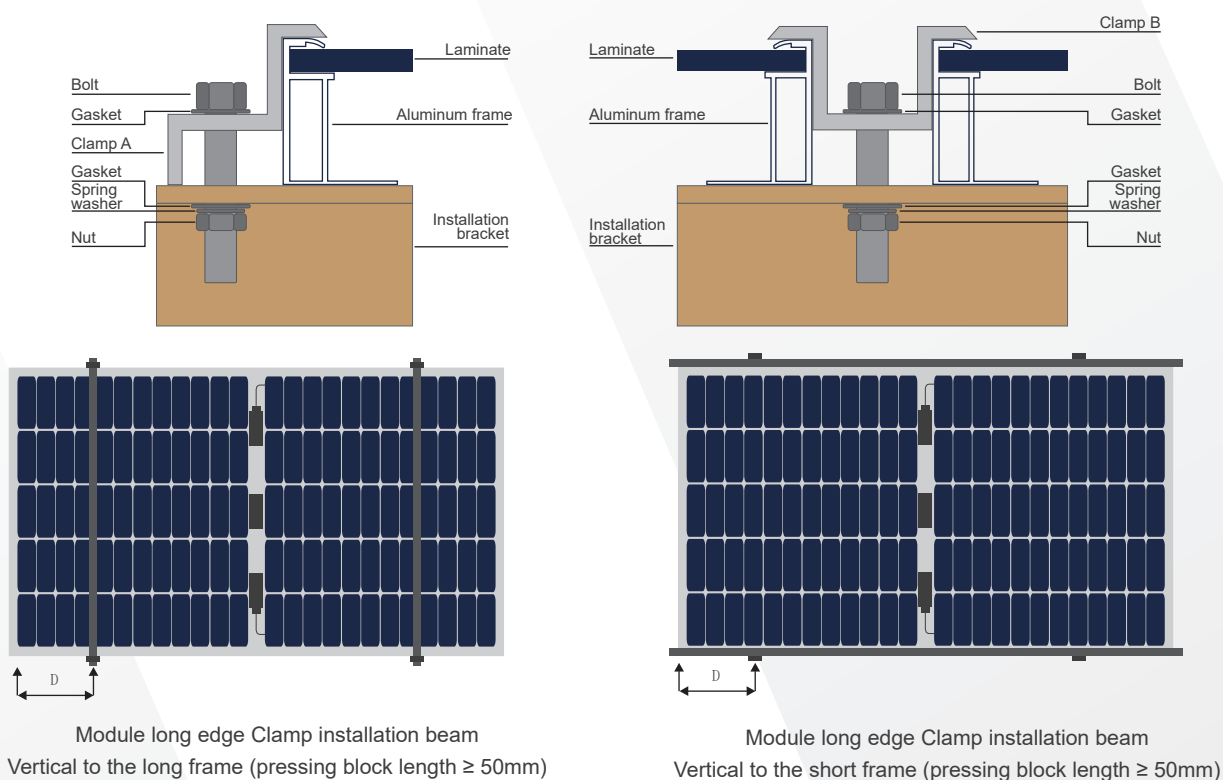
Laminate
Bolt
Gasket
Aluminum frame
Clamp A
Gasket
Spring washer
Installation bracket
Nut

Clamp B
Laminate
Bolt
Aluminum frame
Gasket
Gasket
Spring washer
Installation bracket
Nut

D

D

Module long edge Clamp installation beam
Vertical to the long frame (pressing block length ≥ 50mm)

Module long edge Clamp installation beam
Vertical to the short frame (pressing block length ≥ 50mm)